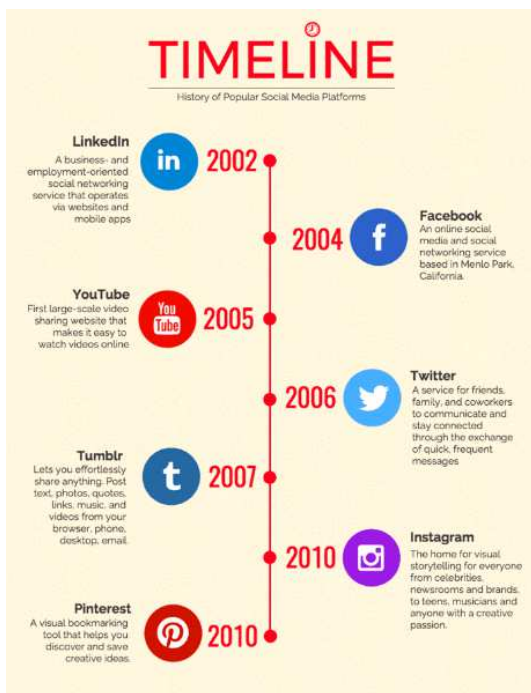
TIMELINE

History of Popular Social Media Platforms

LinkedIn
A business- and employment-oriented social networking service that operates via websites and mobile apps

in 2002

2004 f

Facebook
An online social media and social networking service based in Menlo Park, California.

YouTube
First large-scale video sharing website that makes it easy to watch videos online

You Tube 2005

2006

Twitter
A service for friends, family, and coworkers to communicate and stay connected through the exchange of quick, frequent messages

Tumblr
Lets you effortlessly share anything. Post text, photos, quotes, links, music, and videos from your browser, phone, desktop, email.

t 2007

2010

Instagram
The home for visual storytelling for everyone from celebrities, newsrooms and brands, to teens, musicians and anyone with a creative passion.

Pinterest
A visual bookmarking tool that helps you discover and save creative ideas.

2010